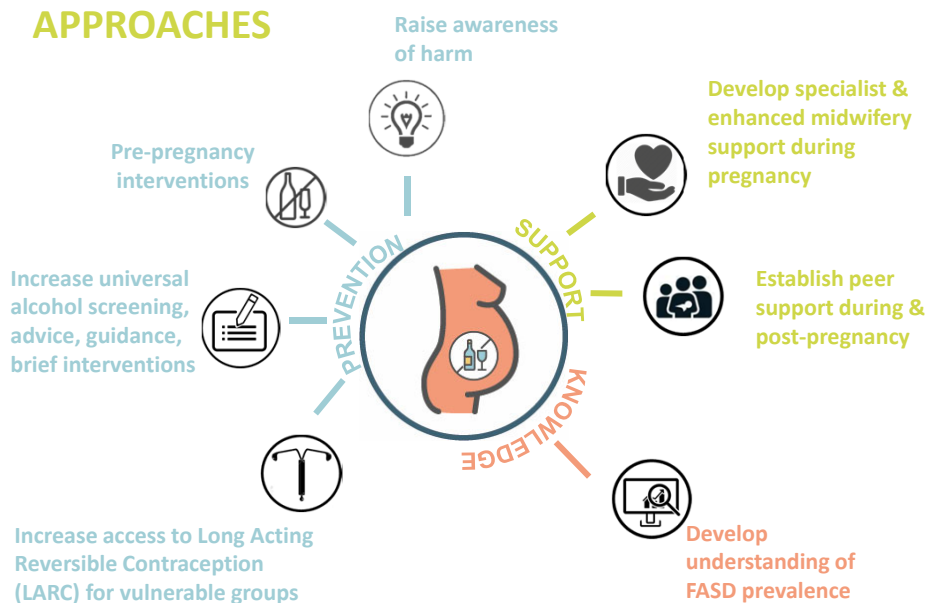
APPROACHES

Raise awareness of harm

Pre-pregnancy interventions

Develop specialist & enhanced midwifery support during pregnancy

PREVENTION

SUPPORT

Increase universal alcohol screening, advice, guidance, brief interventions

Establish peer support during & post-pregnancy

KNOWLEDGE

Increase access to Long Acting Reversible Contraception (LARC) for vulnerable groups

Develop understanding of FASD prevalence